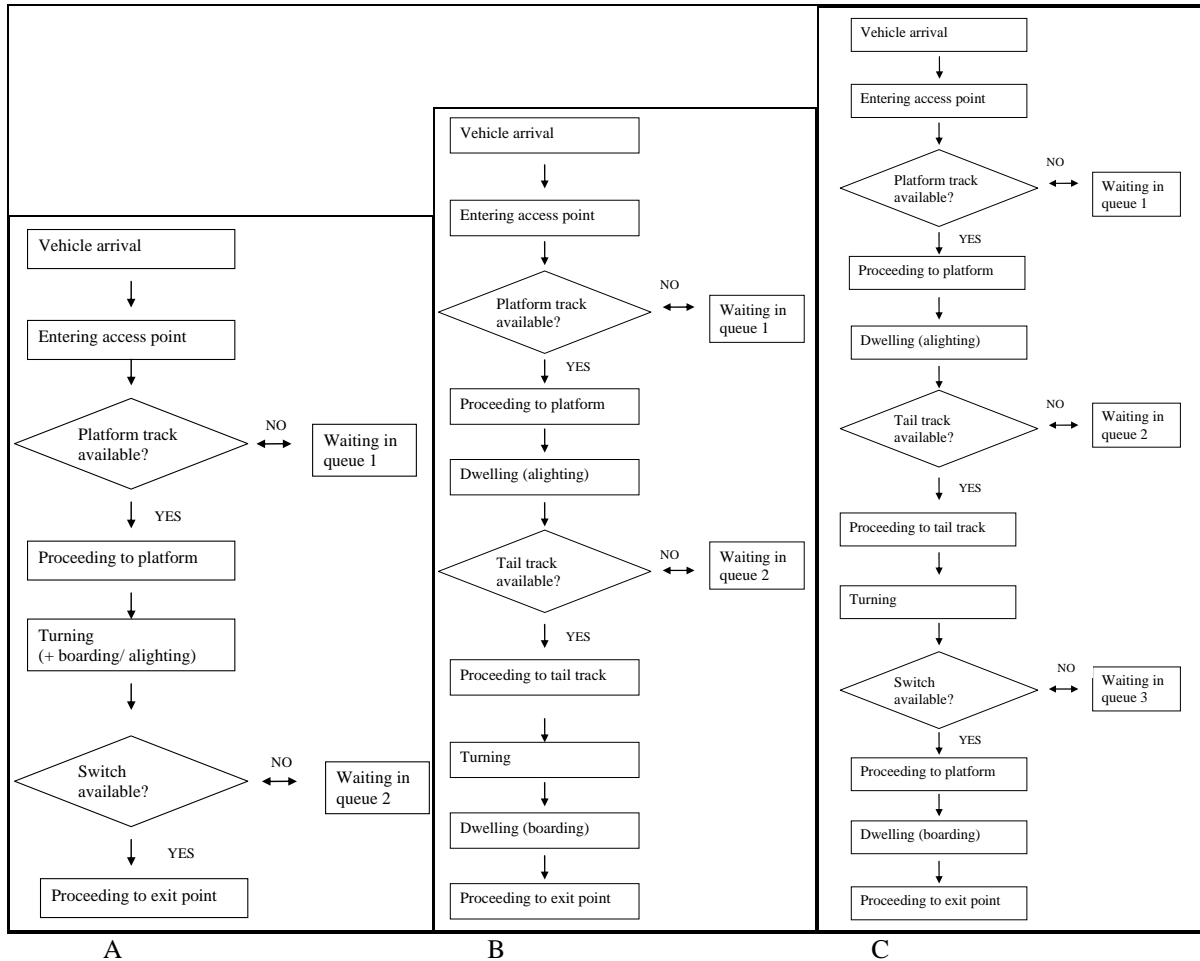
Vehicle arrival

Entering access point

Platform track available?

NO

Waiting in queue 1

YES

Proceeding to platform

Turning (+ boarding/ alighting)

Switch available?

NO

Waiting in queue 2

YES

Proceeding to exit point

Vehicle arrival

Entering access point

Platform track available?

NO

Waiting in queue 1

YES

Proceeding to platform

Dwelling (alighting)

Tail track available?

NO

Waiting in queue 2

YES

Proceeding to tail track

Turning

Dwelling (boarding)

Proceeding to exit point

Vehicle arrival

Entering access point

Platform track available?

NO

Waiting in queue 1

YES

Proceeding to platform

Dwelling (alighting)

Tail track available?

NO

Waiting in queue 2

YES

Proceeding to tail track

Turning

Switch available?

NO

Waiting in queue 3

YES

Proceeding to platform

Dwelling (boarding)

Proceeding to exit point

A

B

C